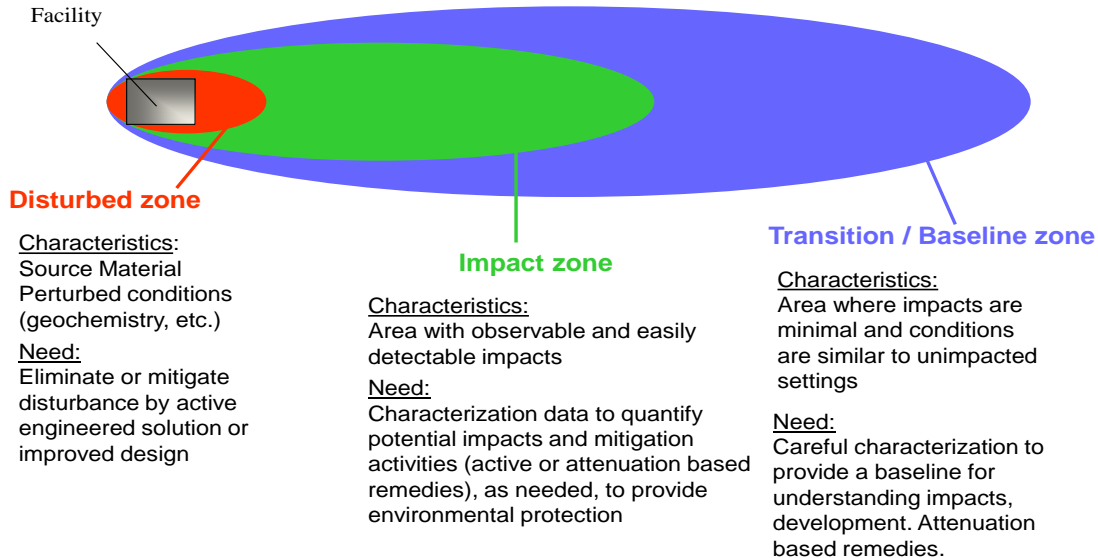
Facility

Disturbed zone

Characteristics:
Source Material
Perturbed conditions (geochemistry, etc.)

Need:
Eliminate or mitigate disturbance by active engineered solution or improved design

Impact zone

Characteristics:
Area with observable and easily detectable impacts

Need:
Characterization data to quantify potential impacts and mitigation activities (active or attenuation based remedies), as needed, to provide environmental protection

Transition / Baseline zone

Characteristics:
Area where impacts are minimal and conditions are similar to unimpacted settings

Need:
Careful characterization to provide a baseline for understanding impacts, development. Attenuation based remedies.